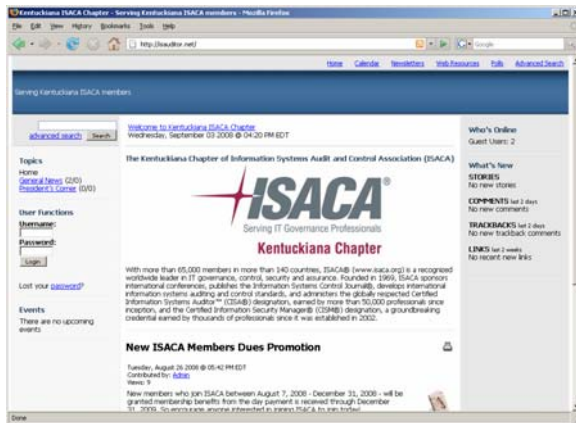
Kentuckiana ISACA Chapter - Serving Kentuckiana ISACA members - Mozilla Firefox

File Edit View History Bookmarks Tools Help

http://isauditor.net/

Google

Home Calendar Newsletters Web Resources Polls Advanced Search

Serving Kentuckiana ISACA members

advanced search Search

Topics
Home
General News (2/0)
President's Corner (0/0)

User Functions
Username:
Password:
Login

Lost your password?

Events
There are no upcoming events

Welcome to Kentuckiana ISACA Chapter
Wednesday, September 03 2008 @ 04:20 PM EDT

The Kentuckiana Chapter of Information Systems Audit and Control Association (ISACA)

ISACA®
Serving IT Governance Professionals
Kentuckiana Chapter

With more than 65,000 members in more than 140 countries, ISACA® (www.isaca.org) is a recognized worldwide leader in IT governance, control, security and assurance. Founded in 1969, ISACA sponsors international conferences, publishes the Information Systems Control Journal®, develops international information systems auditing and control standards, and administers the globally respected Certified Information Systems Auditor™ (CISA®) designation, earned by more than 50,000 professionals since inception, and the Certified Information Security Manager® (CISM®) designation, a groundbreaking credential earned by thousands of professionals since it was established in 2002.

New ISACA Members Dues Promotion

Tuesday, August 26 2008 @ 05:42 PM EDT
Contributed by: Admin
Views: 9

New members who join ISACA between August 7, 2008 - December 31, 2008 - will be granted membership benefits from the day payment is received through December 31, 2009. So encourage anyone interested in joining ISACA to join today!

Who's Online
Guest Users: 2

What's New
STORIES
No new stories

COMMENTS last 2 days
No new comments

TRACKBACKS last 2 days
No new trackback comments

LINKS last 2 weeks
No recent new links

Done